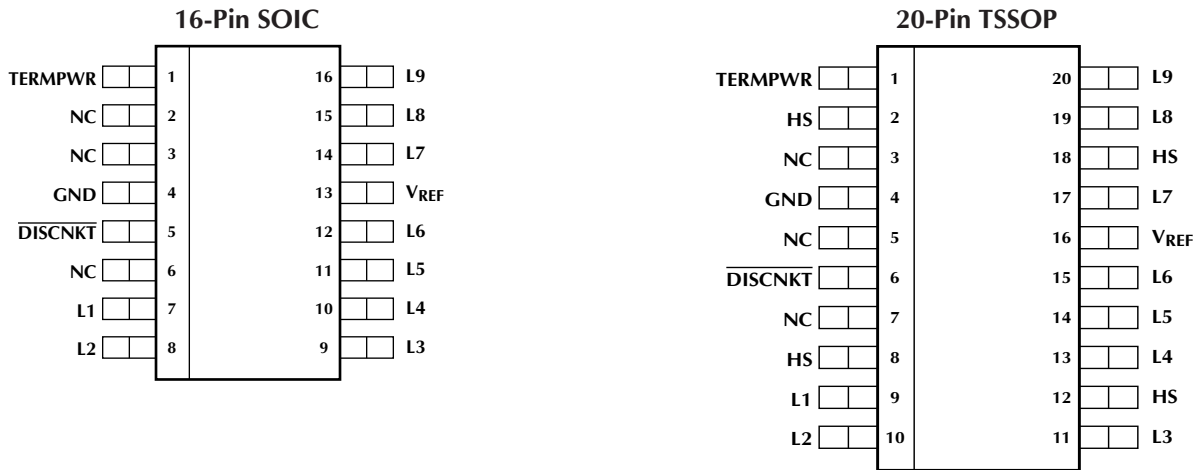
16-Pin SOIC

TERMPWR 1
NC 2
NC 3
GND 4
$\overline{\text{DISCNKT}}$ 5
NC 6
L1 7
L2 8

16 L9
15 L8
14 L7
13 $V_{REF}$
12 L6
11 L5
10 L4
9 L3

20-Pin TSSOP

TERMPWR 1
HS 2
NC 3
GND 4
NC 5
$\overline{\text{DISCNKT}}$ 6
NC 7
HS 8
L1 9
L2 10

20 L9
19 L8
18 HS
17 L7
16 $V_{REF}$
15 L6
14 L5
13 L4
12 HS
11 L3